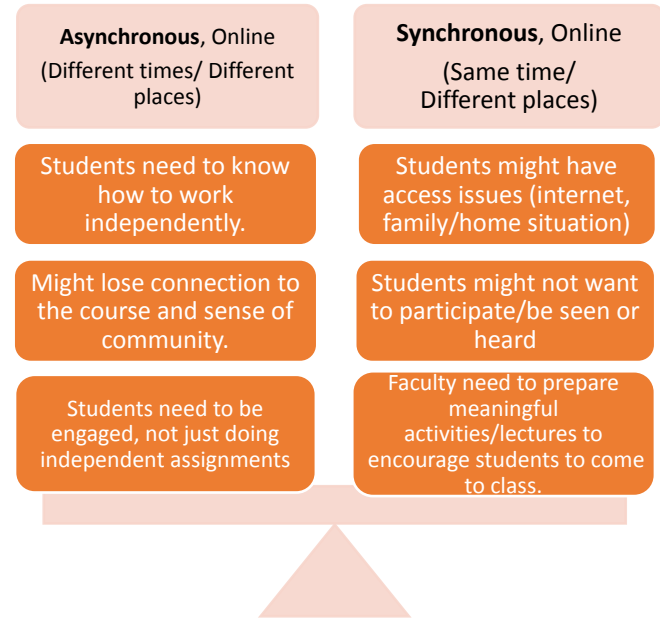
**Asynchronous**, Online
(Different times/ Different places)

Students need to know how to work independently.

Might lose connection to the course and sense of community.

Students need to be engaged, not just doing independent assignments

**Synchronous**, Online
(Same time/ Different places)

Students might have access issues (internet, family/home situation)

Students might not want to participate/be seen or heard

Faculty need to prepare meaningful activities/lectures to encourage students to come to class.